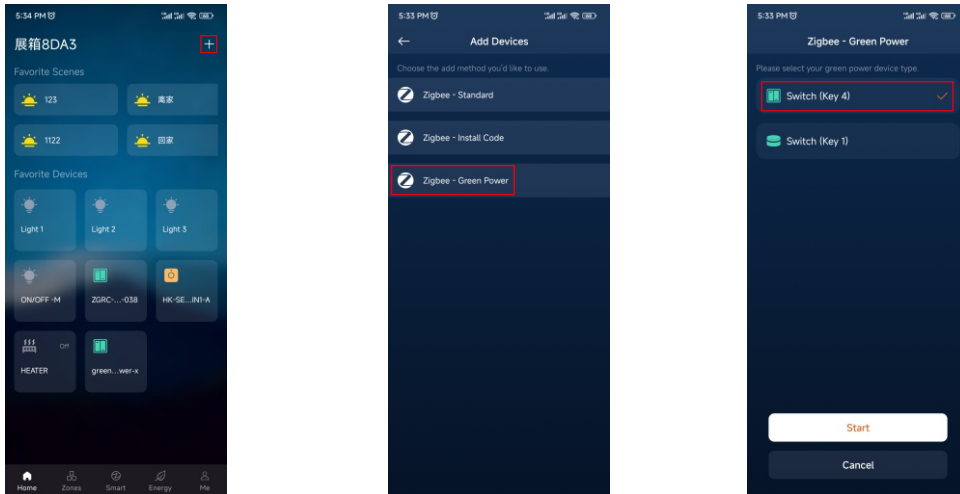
5:34 PM

展箱8DA3

+

Favorite Scenes

123

离家

1122

回家

Favorite Devices

Light 1

Light 2

Light 3

ON/OFF -M

ZGRC-...-038

HK-SE...IN1-A

HEATER

Off

green...wer-x

Home

Zones

Smart

Energy

Me

5:33 PM

Add Devices

Choose the add method you'd like to use.

Zigbee - Standard

Zigbee - Install Code

Zigbee - Green Power

5:33 PM

Zigbee - Green Power

Please select your green power device type.

Switch (Key 4)

Switch (Key 1)

Start

Cancel